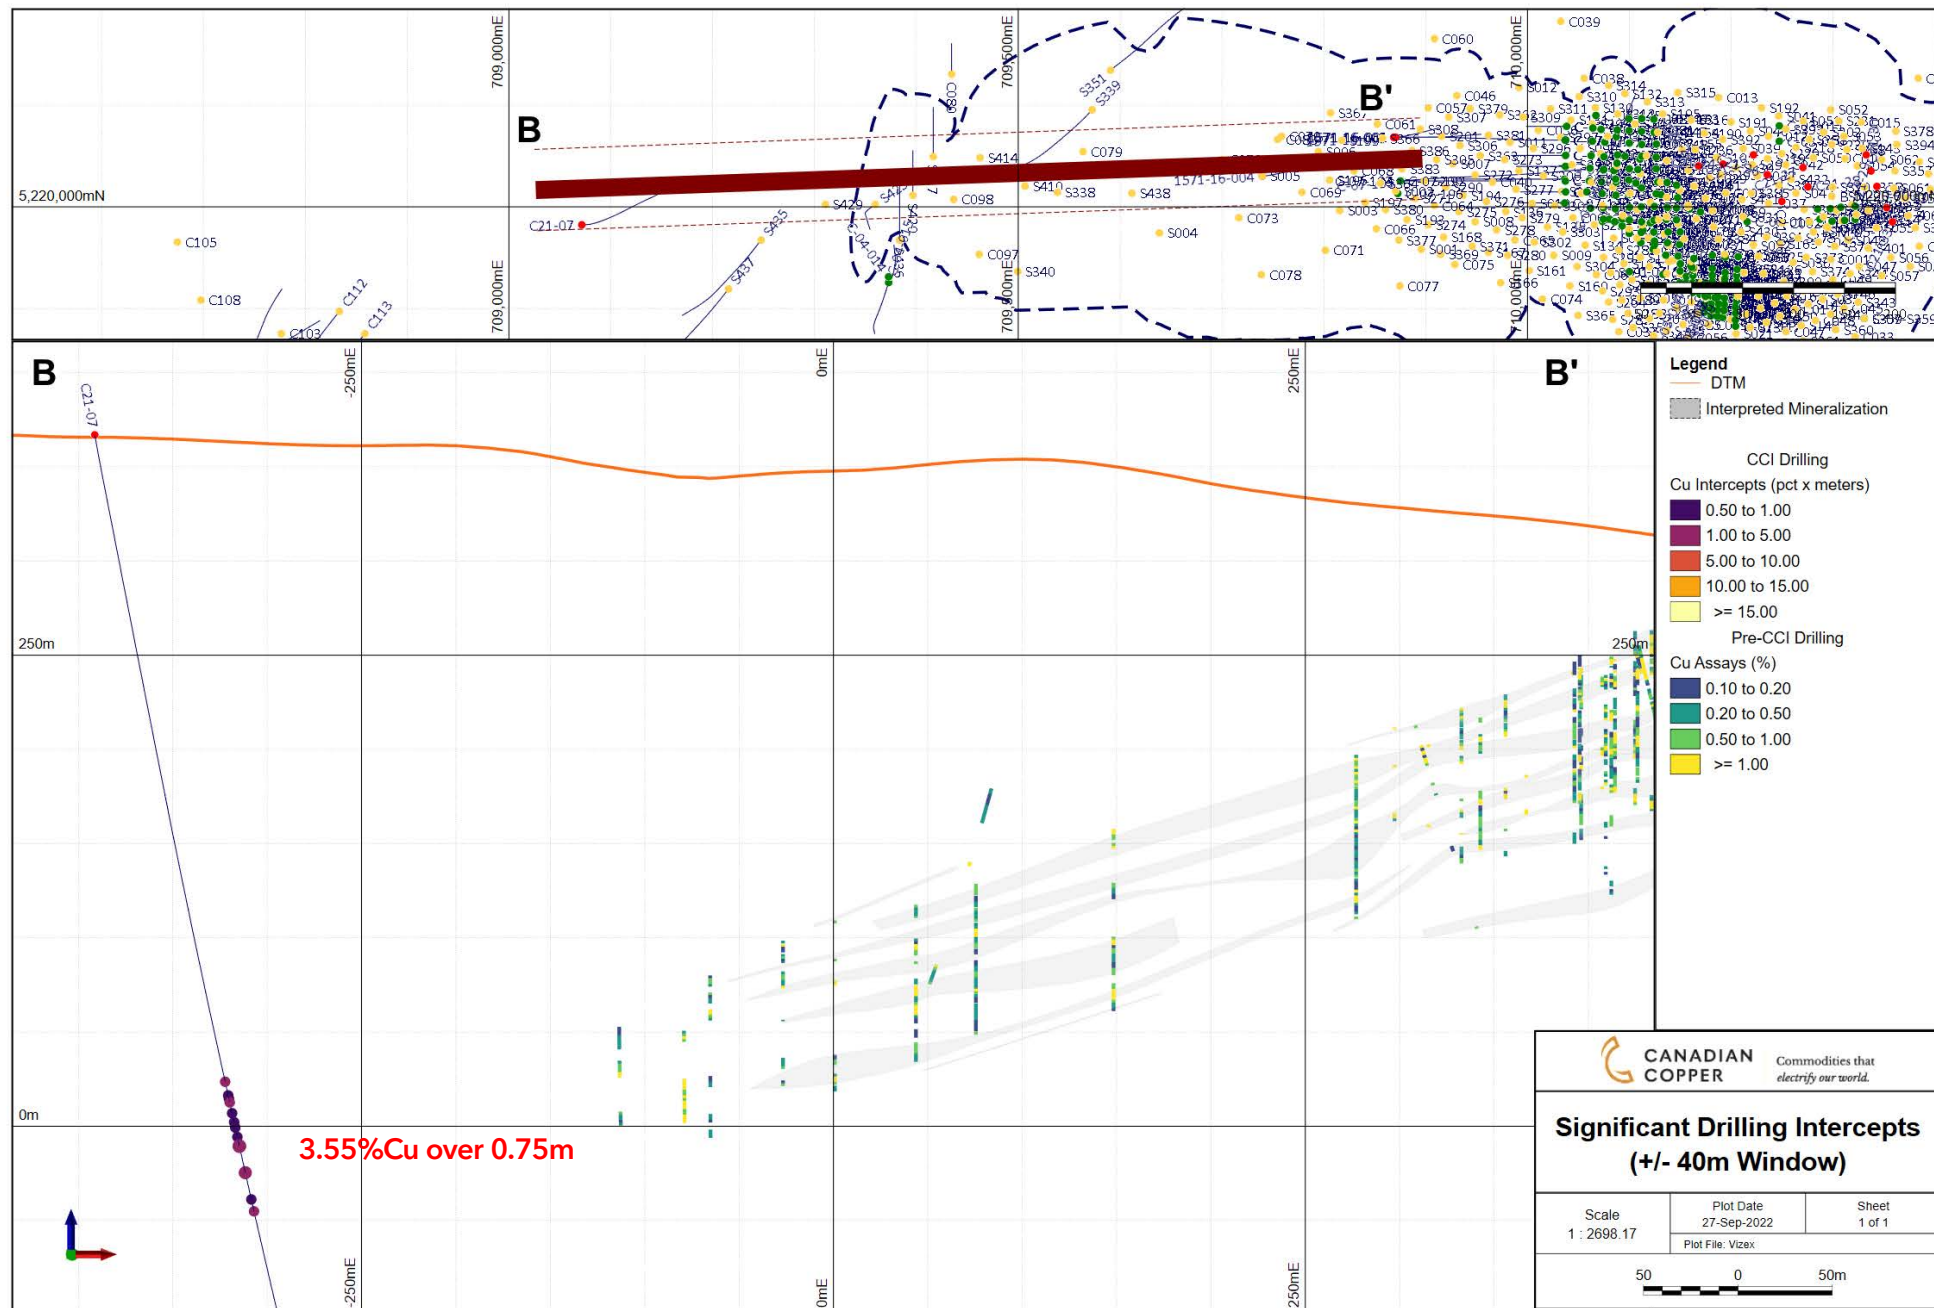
709,000mE
709,500mE
710,000mE
5,220,000mN
B
B'
C039
C060
C046
C057
C061
C079
C098
C097
C073
C071
C078
C077
C074
C105
C108
C112
C113
C103
C21-07
S414
S410
S338
S438
S429
S435
S437
S351
S339
S340
S004
S005
S003
S377
S168
S075
S161
S365
S013
S315
S310
S311
S012
1571-16-004

B
B'
C21-07
-250mE
0mE
250mE
250m
250m
0m
3.55%Cu over 0.75m
-250mE
0mE
250mE

Legend
DTM
Interpreted Mineralization
CCI Drilling
Cu Intercepts (pct x meters)
0.50 to 1.00
1.00 to 5.00
5.00 to 10.00
10.00 to 15.00
>= 15.00
Pre-CCI Drilling
Cu Assays (%)
0.10 to 0.20
0.20 to 0.50
0.50 to 1.00
>= 1.00

CANADIAN COPPER
Commodities that electrify our world.
Significant Drilling Intercepts (+/- 40m Window)

| Scale | Plot Date | Sheet |
|---|---|---|
| 1 : 2698.17 | 27-Sep-2022 | 1 of 1 |
| | Plot File: Vizex | |

50 0 50m